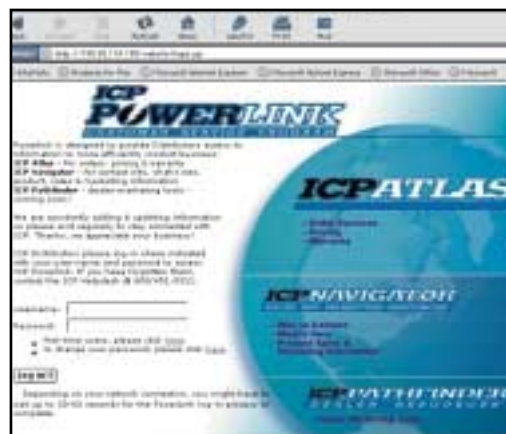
Refresh
Home
Favorites
Print
Mail

ICP
POWERLINK

Powerlink is designed to provide Distributors access to information to more efficiently conduct business:
ICP Atlas - for orders, pricing & warranty
ICP Navigator - for contact info, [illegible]
ICP Pathfinder - dealer marketing tools - coming soon!

We are constantly adding & updating information so please visit regularly to stay connected with ICP. Thanks, we appreciate your business!

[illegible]

Username:
Password:

Log in

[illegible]

ICPATLAS
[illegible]
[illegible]
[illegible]

ICPNAVIGATOR
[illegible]
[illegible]
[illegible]

ICPPATHFINDER
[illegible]